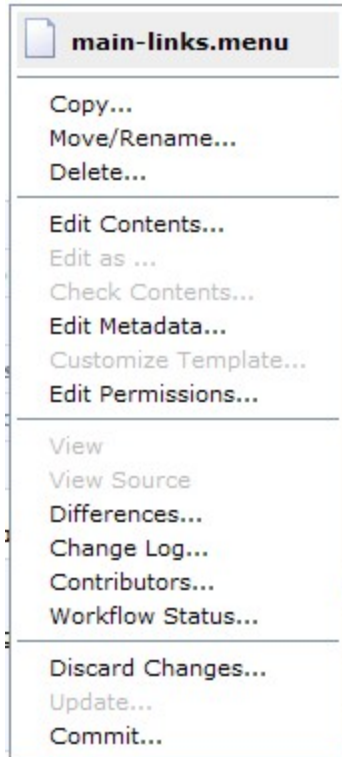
main-links.menu

Copy...
Move/Rename...
Delete...

Edit Contents...
Edit as ...
Check Contents...
Edit Metadata...
Customize Template...
Edit Permissions...

View
View Source
Differences...
Change Log...
Contributors...
Workflow Status...

Discard Changes...
Update...
Commit...